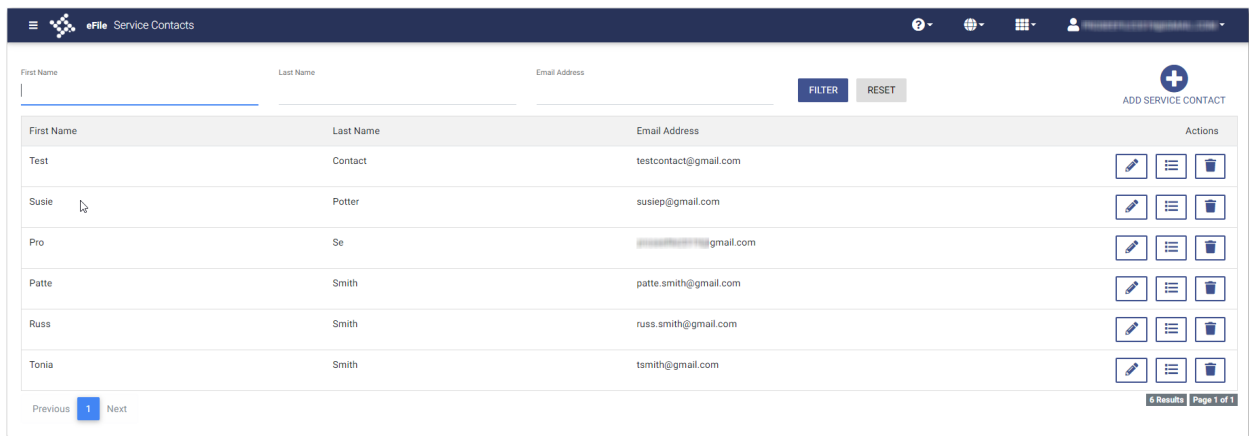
eFile Service Contacts

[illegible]

First Name

Last Name

Email Address

FILTER

RESET

ADD SERVICE CONTACT

| First Name | Last Name | Email Address | Actions |
|---|---|---|---|
| Test | Contact | testcontact@gmail.com | |
| Susie | Potter | susiep@gmail.com | |
| Pro | Se | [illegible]@gmail.com | |
| Patte | Smith | patte.smith@gmail.com | |
| Russ | Smith | russ.smith@gmail.com | |
| Tonia | Smith | tsmith@gmail.com | |

Previous 1 Next

6 Results Page 1 of 1